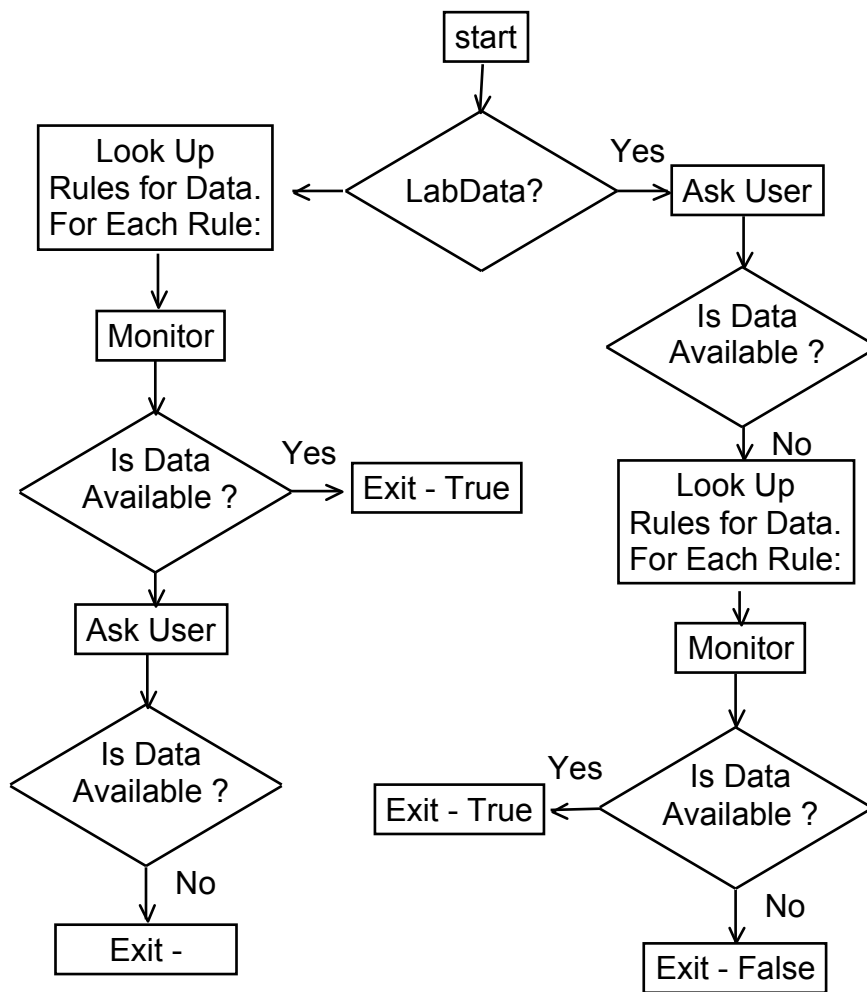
start

LabData?

Yes

Ask User

Is Data Available ?

No

Look Up Rules for Data. For Each Rule:

Monitor

Yes

Exit - True

Is Data Available ?

No

Exit - False

Look Up Rules for Data. For Each Rule:

Monitor

Is Data Available ?

Yes

Exit - True

Ask User

Is Data Available ?

No

Exit -